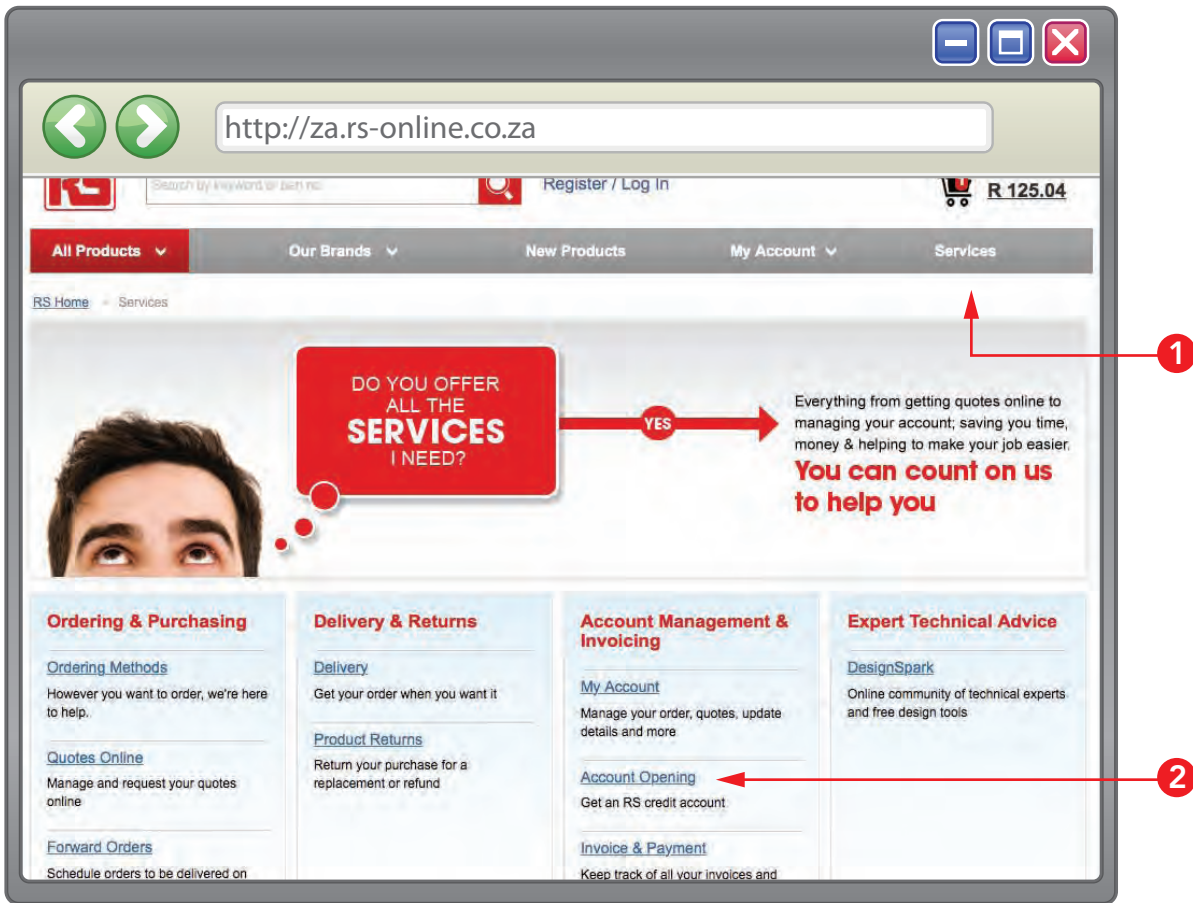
http://za.rs-online.co.za

Search by keyword or part no.

Register / Log In

R 125.04

All Products

Our Brands

New Products

My Account

Services

RS Home Services

DO YOU OFFER ALL THE SERVICES I NEED?

YES

Everything from getting quotes online to managing your account; saving you time, money & helping to make your job easier.

You can count on us to help you

1

Ordering & Purchasing

Ordering Methods

However you want to order, we're here to help.

Quotes Online

Manage and request your quotes online

Forward Orders

Schedule orders to be delivered on

Delivery & Returns

Delivery

Get your order when you want it

Product Returns

Return your purchase for a replacement or refund

Account Management & Invoicing

My Account

Manage your order, quotes, update details and more

Account Opening

Get an RS credit account

Invoice & Payment

Keep track of all your invoices and

Expert Technical Advice

DesignSpark

Online community of technical experts and free design tools

2